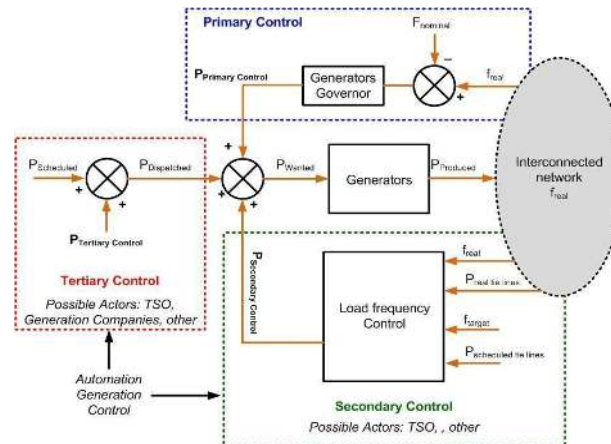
Primary Control

$F_{nominal}$

$P_{Primary\ Control}$

Generators Governor

$f_{real}$

$P_{Scheduled}$

$P_{Dispatched}$

$P_{Wanted}$

Generators

$P_{Produced}$

Interconnected network $f_{real}$

$P_{Tertiary\ Control}$

$P_{Secondary\ Control}$

Tertiary Control

Possible Actors: TSO, Generation Companies, other

Load frequency Control

$f_{real}$

$P_{real\ tie\ lines}$

$f_{target}$

$P_{scheduled\ tie\ lines}$

Automation Generation Control

Secondary Control

Possible Actors: TSO, , other